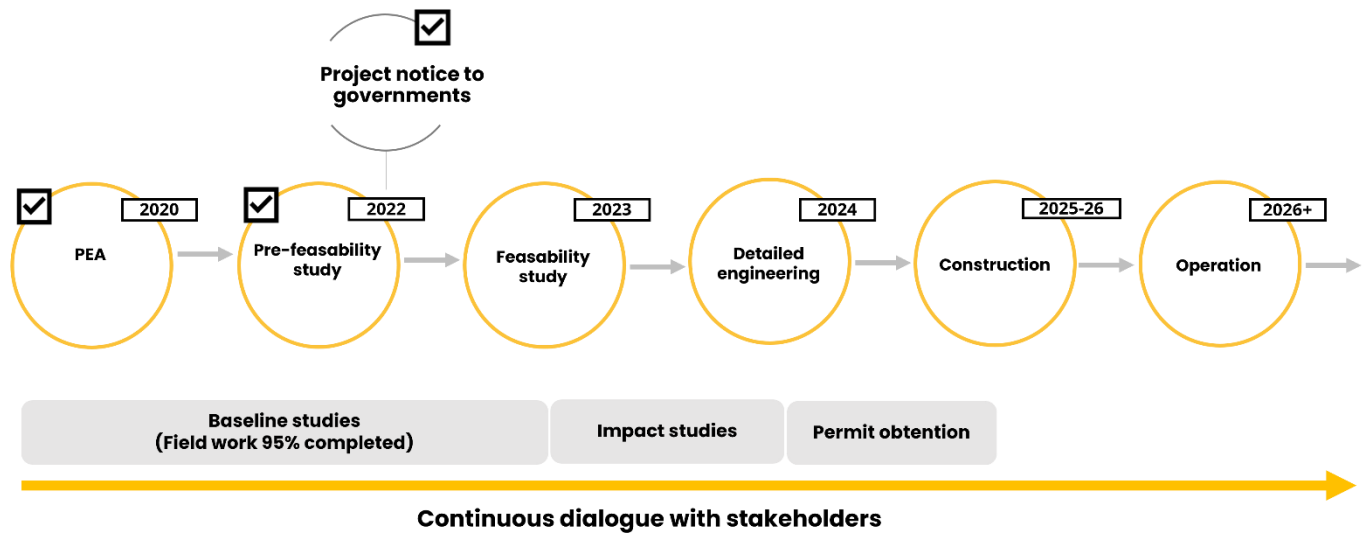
Project notice to governments

2020
PEA

2022
Pre-feasability study

2023
Feasability study

2024
Detailed engineering

2025-26
Construction

2026+
Operation

Baseline studies (Field work 95% completed)

Impact studies

Permit obtention

Continuous dialogue with stakeholders